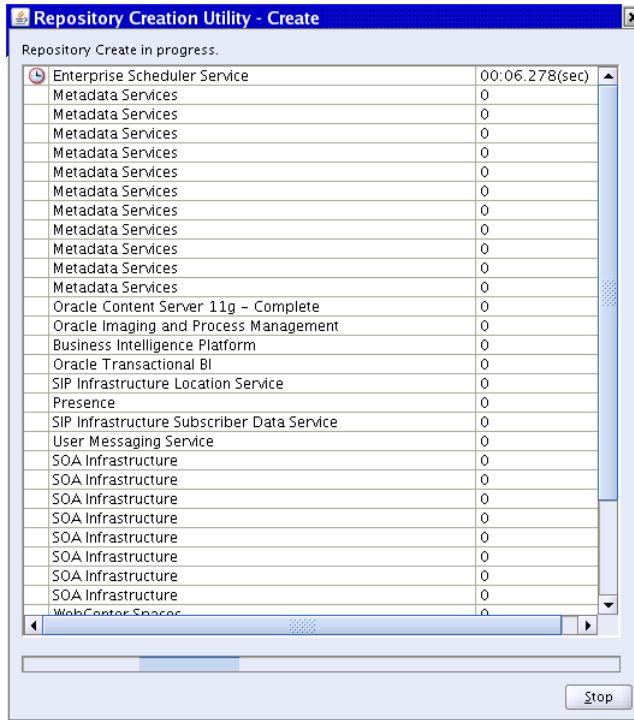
Repository Creation Utility - Create

Repository Create in progress.

| Enterprise Scheduler Service | 00:06.278(sec) |
|---|---|
| Metadata Services | 0 |
| Metadata Services | 0 |
| Metadata Services | 0 |
| Metadata Services | 0 |
| Metadata Services | 0 |
| Metadata Services | 0 |
| Metadata Services | 0 |
| Metadata Services | 0 |
| Metadata Services | 0 |
| Metadata Services | 0 |
| Metadata Services | 0 |
| Oracle Content Server 11g - Complete | 0 |
| Oracle Imaging and Process Management | 0 |
| Business Intelligence Platform | 0 |
| Oracle Transactional BI | 0 |
| SIP Infrastructure Location Service | 0 |
| Presence | 0 |
| SIP Infrastructure Subscriber Data Service | 0 |
| User Messaging Service | 0 |
| SOA Infrastructure | 0 |
| SOA Infrastructure | 0 |
| SOA Infrastructure | 0 |
| SOA Infrastructure | 0 |
| SOA Infrastructure | 0 |
| SOA Infrastructure | 0 |
| SOA Infrastructure | 0 |
| SOA Infrastructure | 0 |
| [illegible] | 0 |

Stop